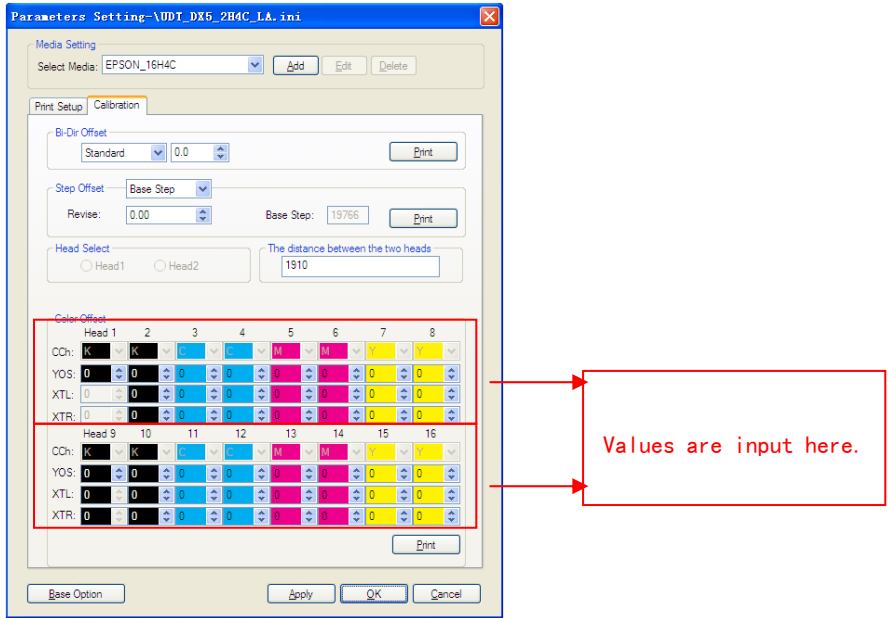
Parameters Setting-\UDT_DX5_2H4C_LA.ini

Media Setting
Select Media: EPSON_16H4C
Add
Edit
Delete

Print Setup
Calibration

Bi-Dir Offset
Standard
0.0
Print

Step Offset
Base Step
Revise: 0.00
Base Step: 19766
Print

Head Select
Head1
Head2

The distance between the two heads
1910

Color Offset

| | Head 1 | 2 | 3 | 4 | 5 | 6 | 7 | 8 |
|---|---|---|---|---|---|---|---|---|
| CCh: | K | K | C | C | M | M | Y | Y |
| YOS: | 0 | 0 | 0 | 0 | 0 | 0 | 0 | 0 |
| XTL: | 0 | 0 | 0 | 0 | 0 | 0 | 0 | 0 |
| XTR: | 0 | 0 | 0 | 0 | 0 | 0 | 0 | 0 |

| | Head 9 | 10 | 11 | 12 | 13 | 14 | 15 | 16 |
|---|---|---|---|---|---|---|---|---|
| CCh: | K | K | C | C | M | M | Y | Y |
| YOS: | 0 | 0 | 0 | 0 | 0 | 0 | 0 | 0 |
| XTL: | 0 | 0 | 0 | 0 | 0 | 0 | 0 | 0 |
| XTR: | 0 | 0 | 0 | 0 | 0 | 0 | 0 | 0 |

Print

Base Option
Apply
OK
Cancel

Values are input here.